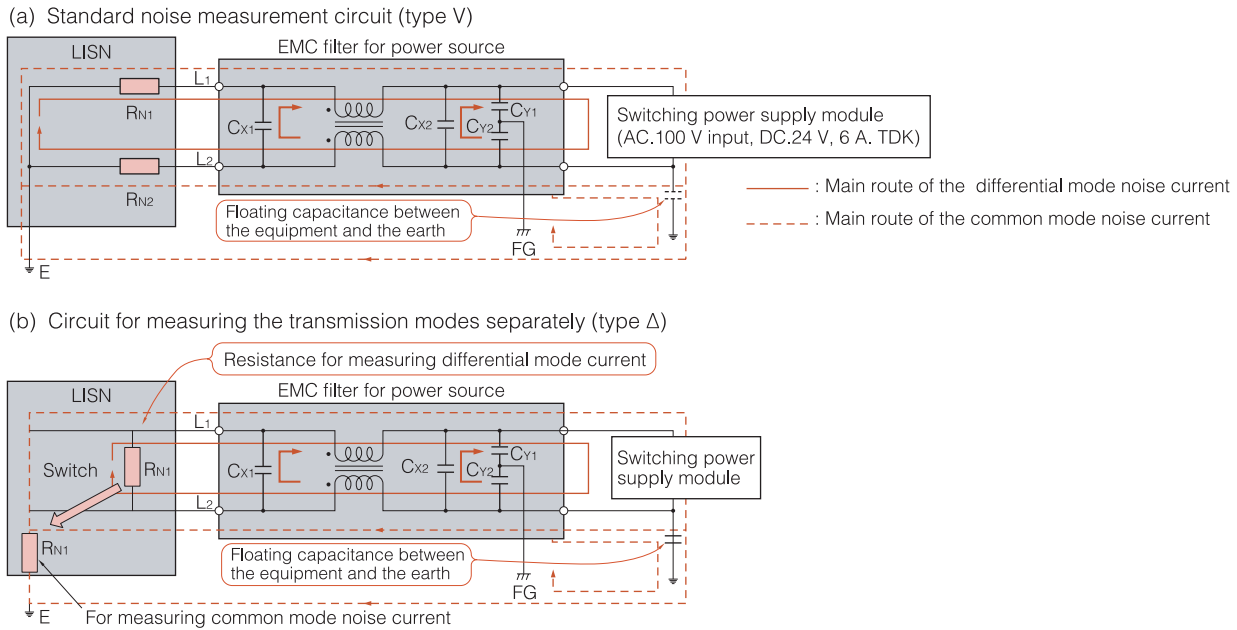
(a) Standard noise measurement circuit (type V)

LISN

EMC filter for power source

$L_1$

$R_{N1}$

$C_{X1}$

$C_{X2}$

$C_{Y2}$

$C_{Y1}$

Switching power supply module (AC.100 V input, DC.24 V, 6 A. TDK)

$L_2$

$R_{N2}$

Floating capacitance between the equipment and the earth

FG

E

: Main route of the differential mode noise current

: Main route of the common mode noise current

(b) Circuit for measuring the transmission modes separately (type Δ)

Resistance for measuring differential mode current

LISN

EMC filter for power source

$L_1$

Switch

$R_{N1}$

$C_{X1}$

$C_{X2}$

$C_{Y2}$

$C_{Y1}$

Switching power supply module

$L_2$

$R_{N1}$

Floating capacitance between the equipment and the earth

FG

E

For measuring common mode noise current